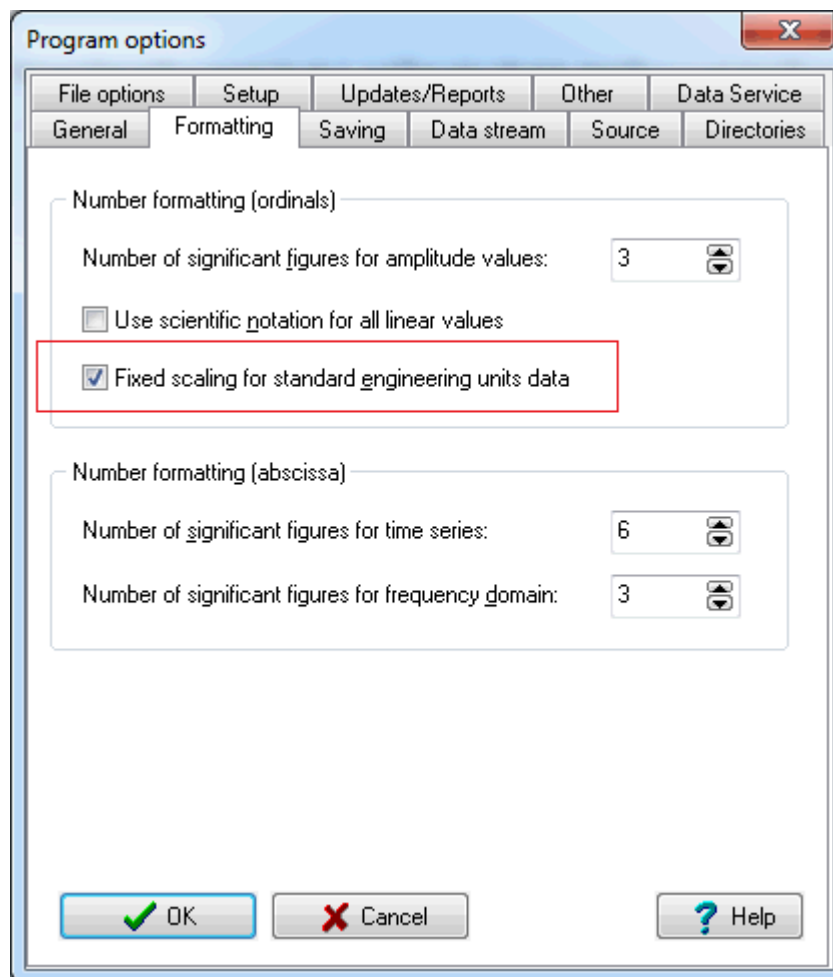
Program options

File options | Setup | Updates/Reports | Other | Data Service
General | Formatting | Saving | Data stream | Source | Directories

Number formatting (ordinals)

Number of significant figures for amplitude values: 3

Use scientific notation for all linear values

Fixed scaling for standard engineering units data

Number formatting (abscissa)

Number of significant figures for time series: 6

Number of significant figures for frequency domain: 3

OK
Cancel
Help